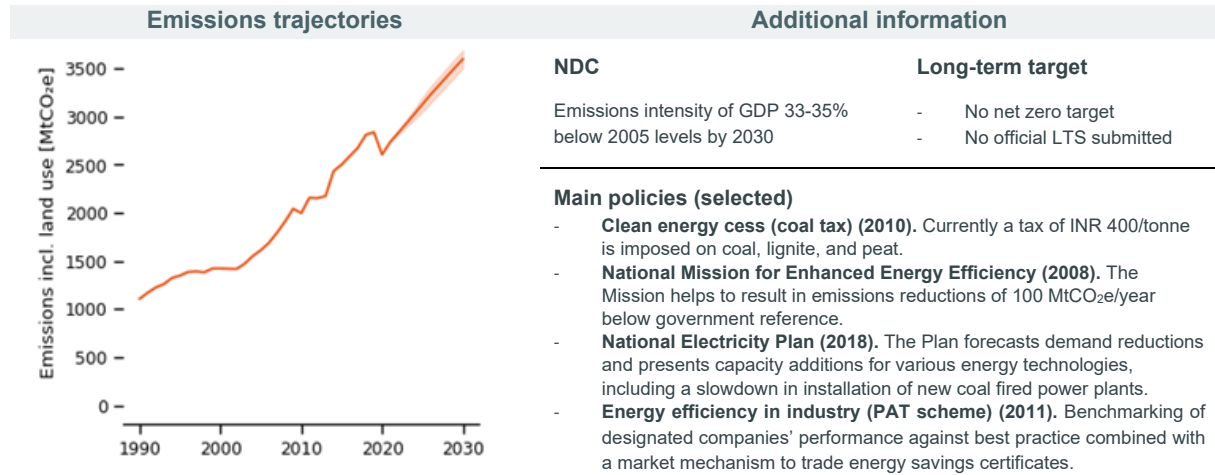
Emissions trajectories

Emissions incl. land use [MtCO$_2$e]

3500
3000
2500
2000
1500
1000
500
0

1990 2000 2010 2020 2030

Additional information

NDC

Emissions intensity of GDP 33-35% below 2005 levels by 2030

Long-term target

- No net zero target
- No official LTS submitted

Main policies (selected)

- **Clean energy cess (coal tax) (2010).** Currently a tax of INR 400/tonne is imposed on coal, lignite, and peat.
- **National Mission for Enhanced Energy Efficiency (2008).** The Mission helps to result in emissions reductions of 100 MtCO$_2$e/year below government reference.
- **National Electricity Plan (2018).** The Plan forecasts demand reductions and presents capacity additions for various energy technologies, including a slowdown in installation of new coal fired power plants.
- **Energy efficiency in industry (PAT scheme) (2011).** Benchmarking of designated companies' performance against best practice combined with a market mechanism to trade energy savings certificates.